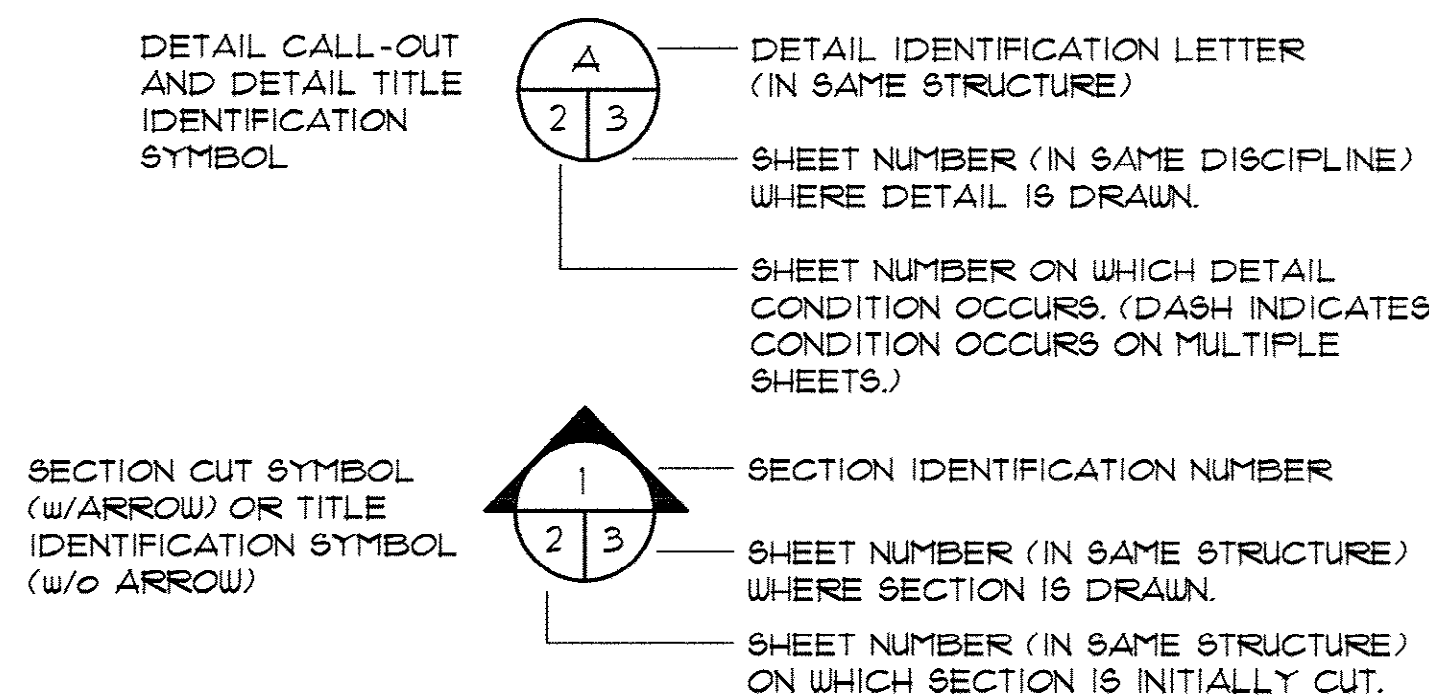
DETAIL CALL-OUT AND DETAIL TITLE IDENTIFICATION SYMBOL

A

2 | 3

DETAIL IDENTIFICATION LETTER (IN SAME STRUCTURE)

SHEET NUMBER (IN SAME DISCIPLINE) WHERE DETAIL IS DRAWN.

SHEET NUMBER ON WHICH DETAIL CONDITION OCCURS. (DASH INDICATES CONDITION OCCURS ON MULTIPLE SHEETS.)

SECTION CUT SYMBOL (w/ARROW) OR TITLE IDENTIFICATION SYMBOL (w/o ARROW)

1

2 | 3

SECTION IDENTIFICATION NUMBER

SHEET NUMBER (IN SAME STRUCTURE) WHERE SECTION IS DRAWN.

SHEET NUMBER (IN SAME STRUCTURE) ON WHICH SECTION IS INITIALLY CUT.